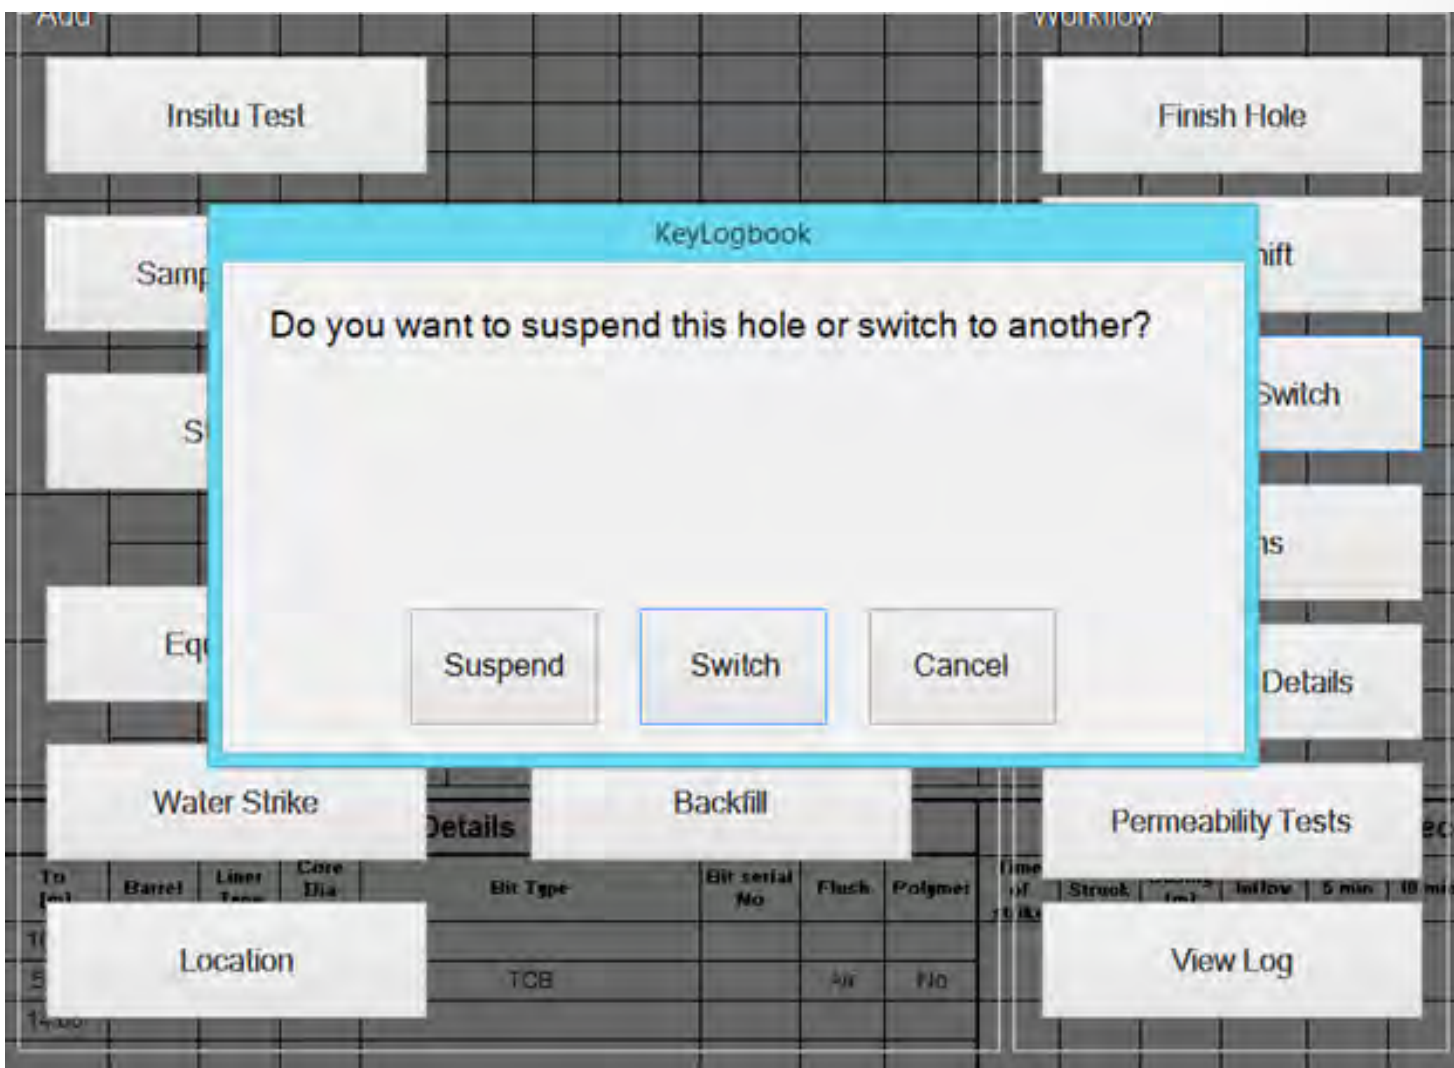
Add

Insitu Test

Samp

S

Eq

Water Strike

Location

Workflow

Finish Hole

hift

Switch

ns

Details

Permeability Tests

View Log

KeyLogbook

Do you want to suspend this hole or switch to another?

Suspend

Switch

Cancel

Backfill

Details

| To [m] | Barrel | Liner Type | Core Dia | Bit Type | Bit serial No | Flush | Polymer | Time of Strike | Struck | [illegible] | Inflow | 5 min | 10 min |
|---|---|---|---|---|---|---|---|---|---|---|---|---|---|
| 1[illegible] | | | | | | | | | | | | | |
| 5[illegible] | | | | TCB | | Air | No | | | | | | |
| 14.00 | | | | | | | | | | | | | |